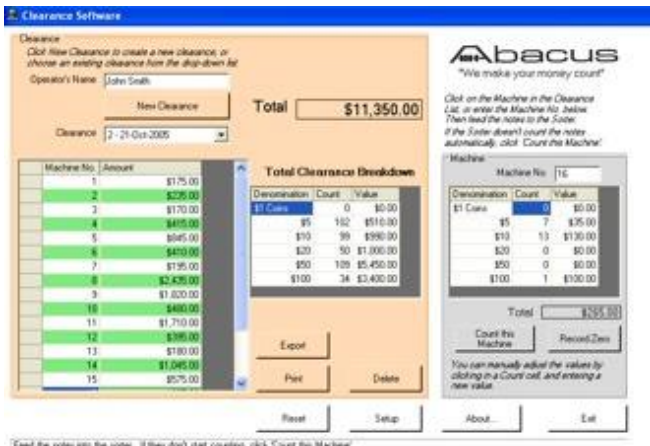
Clearance Software

Clearance
Click New Clearance to create a new clearance, or choose an existing clearance from the drop-down list.

Operator's Name: John Smith

New Clearance

Clearance: 2 - 21-Oct-2005

Total $11,350.00

| Machine No | Amount |
|---|---|
| 1 | $175.00 |
| 2 | $235.00 |
| 3 | $170.00 |
| 4 | $415.00 |
| 5 | $845.00 |
| 6 | $410.00 |
| 7 | $195.00 |
| 8 | $2,435.00 |
| 9 | $1,020.00 |
| 10 | $480.00 |
| 11 | $1,710.00 |
| 12 | $395.00 |
| 13 | $180.00 |
| 14 | $1,045.00 |
| 15 | $575.00 |

Total Clearance Breakdown

| Denomination | Count | Value |
|---|---|---|
| $1 Coins | 0 | $0.00 |
| $5 | 102 | $510.00 |
| $10 | 99 | $990.00 |
| $20 | 50 | $1,000.00 |
| $50 | 109 | $5,450.00 |
| $100 | 34 | $3,400.00 |

Export

Print

Delete

Abacus
"We make your money count"

Click on the Machine in the Clearance List, or enter the Machine No. below. Then feed the notes to the Sorter. If the Sorter doesn't count the notes automatically, click 'Count this Machine'.

Machine
Machine No: 16

| Denomination | Count | Value |
|---|---|---|
| $1 Coins | 0 | $0.00 |
| $5 | 7 | $35.00 |
| $10 | 13 | $130.00 |
| $20 | 0 | $0.00 |
| $50 | 0 | $0.00 |
| $100 | 1 | $100.00 |

Total $265.00

Count this Machine

Record Zero

You can manually adjust the values by clicking in a Count cell, and entering a new value.

Reset

Setup

About...

Exit

Feed the notes into the sorter. If they don't start counting, click 'Count this Machine'.